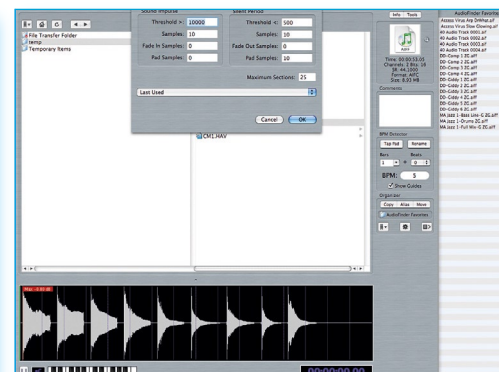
Sound Impulse
Threshold > 10000
Samples: 10
Fade In Samples: 0
Pad Samples: 0

Silent Period
Threshold < 500
Samples: 10
Fade Out Samples: 0
Pad Samples: 10

Maximum Sections: 25

Last Used

Cancel
OK

File Transfer Folder
temp
Temporary Items

CML.WAV

Info
Tools

Time: 00:00:12.05
Channels: 2 Bits: 16
SR: 44.1000
Format: AIFC
Size: 8.00 MB

Comments

BPM Detector
Tap Pad
Rename
Bars
Beats
BPM: 5
Show Guides

Organizer
Copy
Alias
Move
AudioFinder Favorites

AudioFinder Favorites
Access Virus Arp DrMnat.aif
Access Virus Slow Glowing.aif
40 Audio Track 0001.aif
40 Audio Track 0002.aif
40 Audio Track 0003.aif
40 Audio Track 0004.aif
DD-Comp 1 2G.aif
DD-Comp 2 2G.aif
DD-Comp 3 2G.aif
DD-Comp 4 2G.aif
DD-Giddy 1 2G.aif
DD-Giddy 2 2G.aif
DD-Giddy 3 2G.aif
DD-Giddy 4 2G.aif
DD-Giddy 5 2G.aif
DD-Giddy 6 2G.aif
MA Jazz 1-Bass Line-G 2G.aif
MA Jazz 1-Drums 2G.aif
MA Jazz 1-Full Mix-G 2G.aif

00:00:00.00